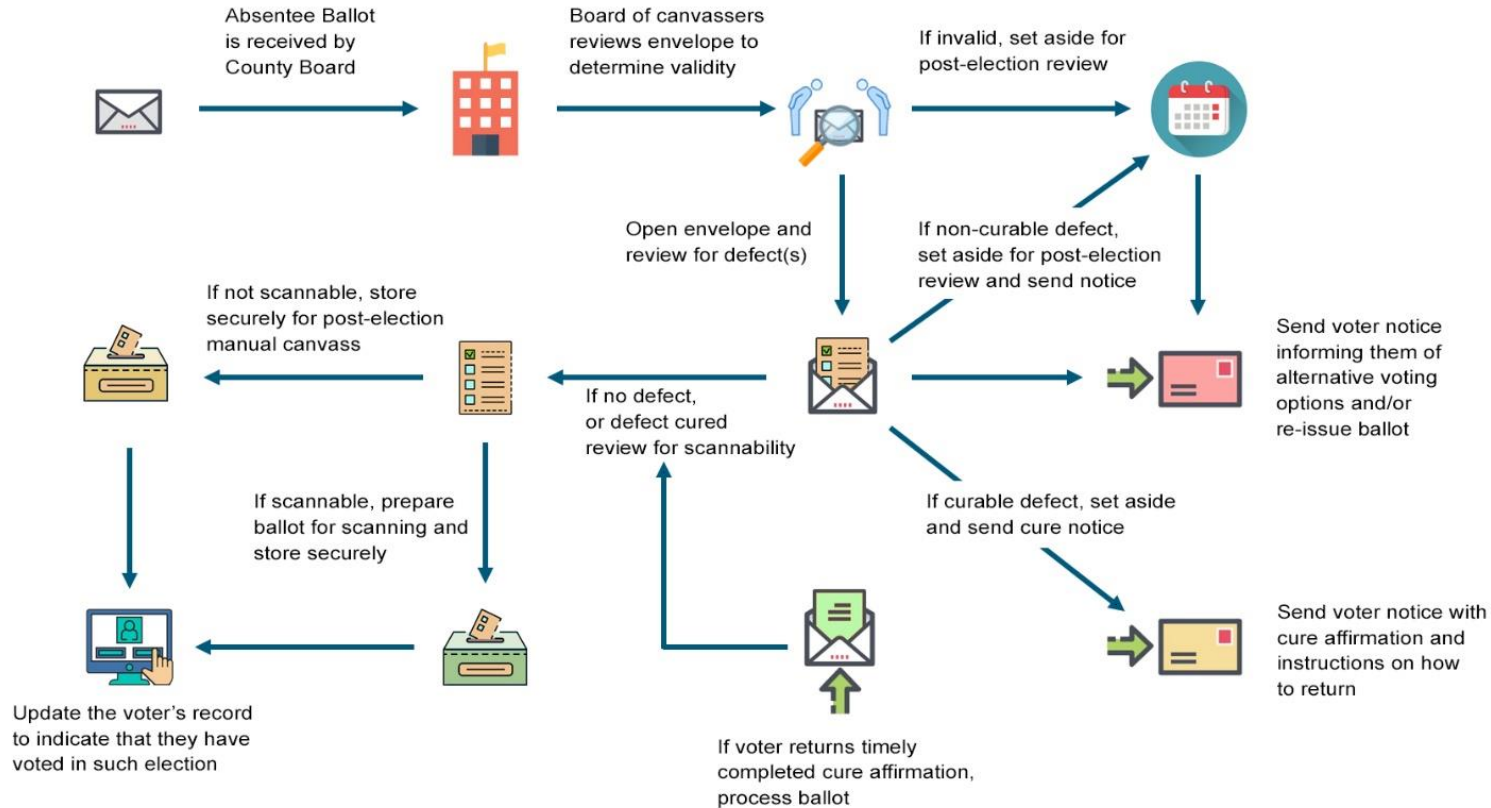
Absentee Ballot is received by County Board

Board of canvassers reviews envelope to determine validity

If invalid, set aside for post-election review

Open envelope and review for defect(s)

If non-curable defect, set aside for post-election review and send notice

If not scannable, store securely for post-election manual canvass

Send voter notice informing them of alternative voting options and/or re-issue ballot

If no defect, or defect cured review for scannability

If scannable, prepare ballot for scanning and store securely

If curable defect, set aside and send cure notice

Send voter notice with cure affirmation and instructions on how to return

Update the voter's record to indicate that they have voted in such election

If voter returns timely completed cure affirmation, process ballot